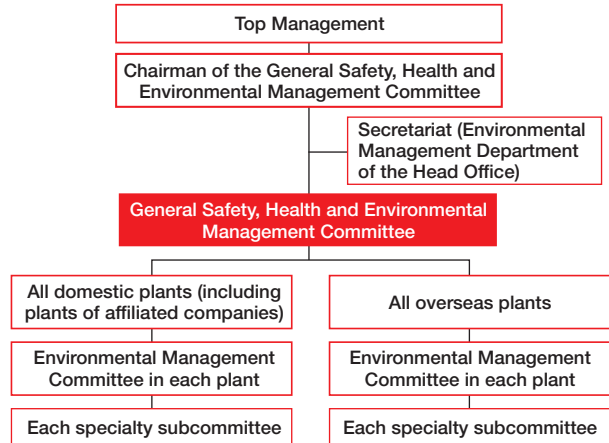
Top Management

Chairman of the General Safety, Health and Environmental Management Committee

Secretariat (Environmental Management Department of the Head Office)

General Safety, Health and Environmental Management Committee

All domestic plants (including plants of affiliated companies)

Environmental Management Committee in each plant

Each specialty subcommittee

All overseas plants

Environmental Management Committee in each plant

Each specialty subcommittee